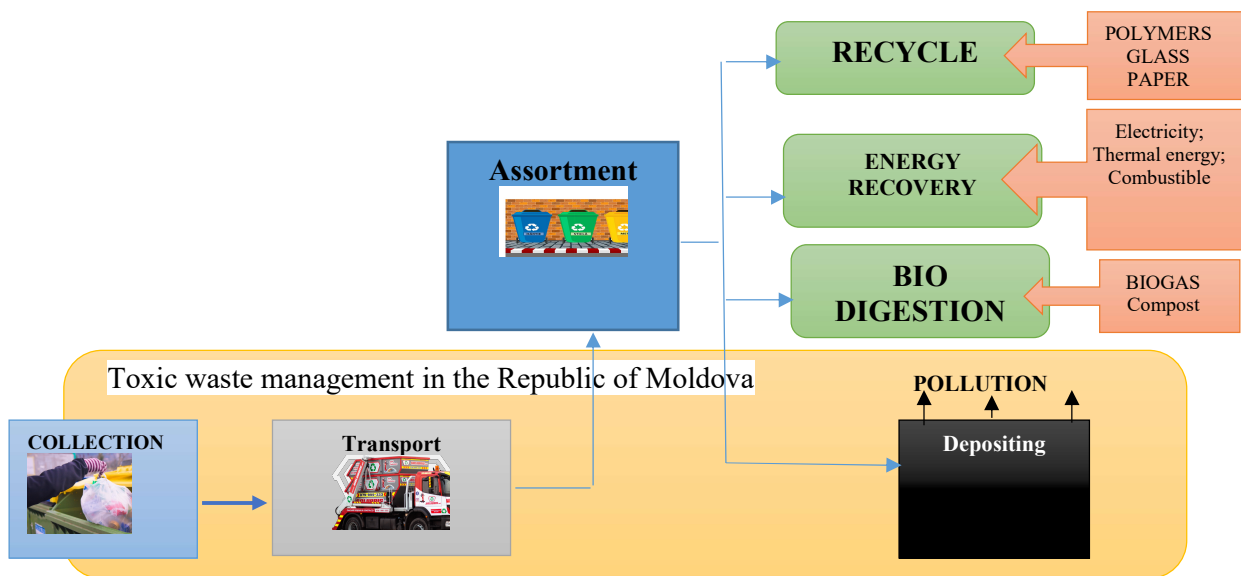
RECYCLE

POLYMERS
GLASS
PAPER

Assortment

ENERGY RECOVERY

Electricity;
Thermal energy;
Combustible

BIO DIGESTION

BIOGAS
Compost

Toxic waste management in the Republic of Moldova

POLLUTION

COLLECTION

Transport

Depositing